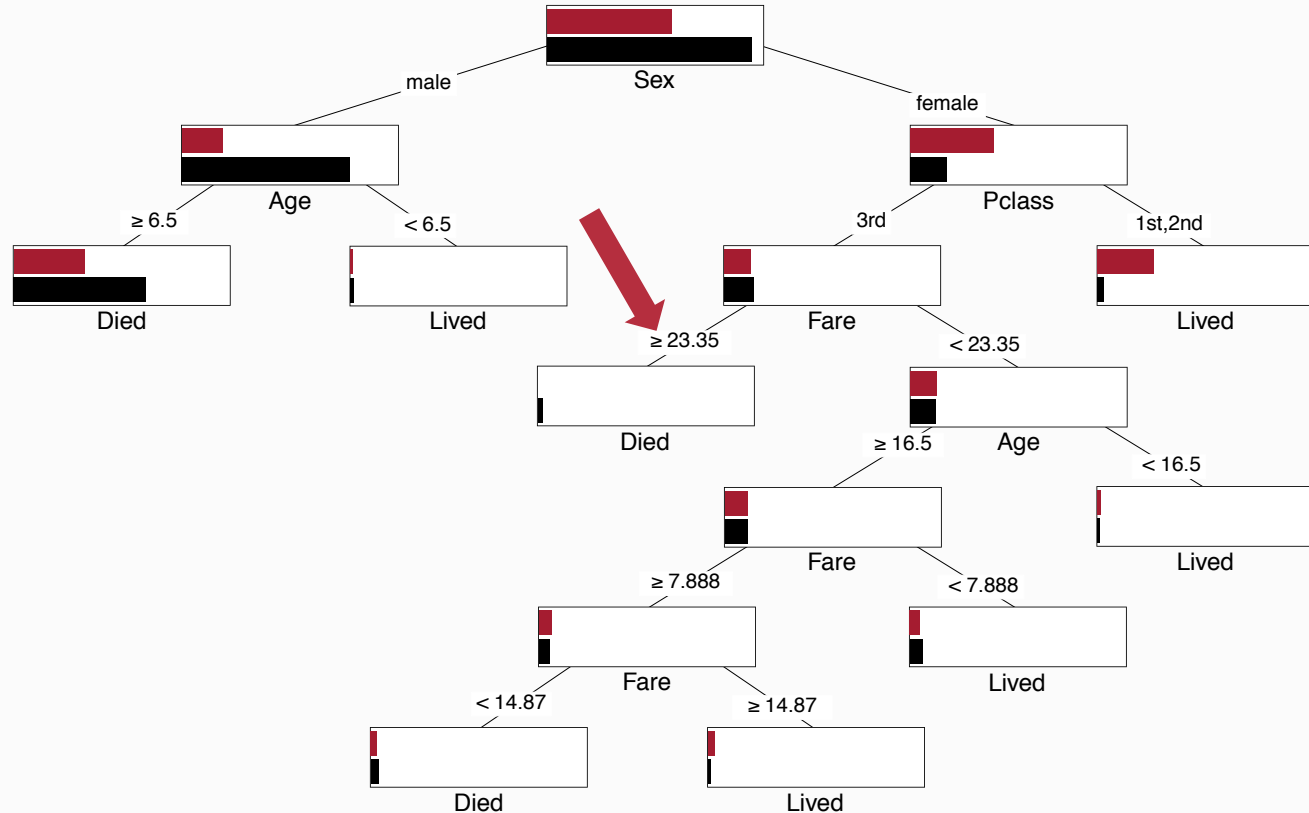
Sex

male

female

Age

Pclass

≥ 6.5

< 6.5

3rd

1st,2nd

Died

Lived

Fare

Lived

≥ 23.35

< 23.35

Died

Age

≥ 16.5

< 16.5

Fare

Lived

≥ 7.888

< 7.888

Fare

Lived

< 14.87

≥ 14.87

Died

Lived